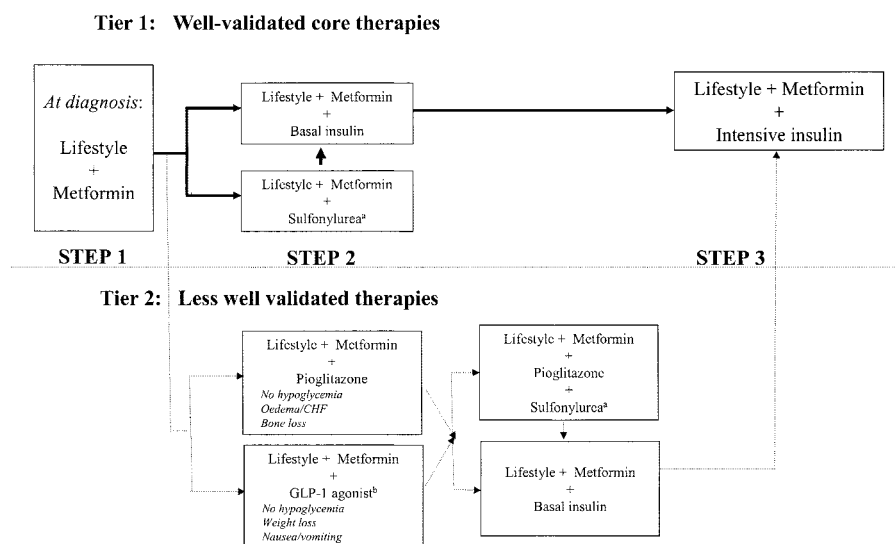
Tier 1: Well-validated core therapies

At diagnosis:

Lifestyle + Metformin

Lifestyle + Metformin + Basal insulin

Lifestyle + Metformin + Sulfonylurea$^a$

Lifestyle + Metformin + Intensive insulin

STEP 1

STEP 2

STEP 3

Tier 2: Less well validated therapies

Lifestyle + Metformin + Pioglitazone
No hypoglycemia
Oedema/CHF
Bone loss

Lifestyle + Metformin + GLP-1 agonist$^b$
No hypoglycemia
Weight loss
Nausea/vomiting

Lifestyle + Metformin + Pioglitazone + Sulfonylurea$^a$

Lifestyle + Metformin + Basal insulin